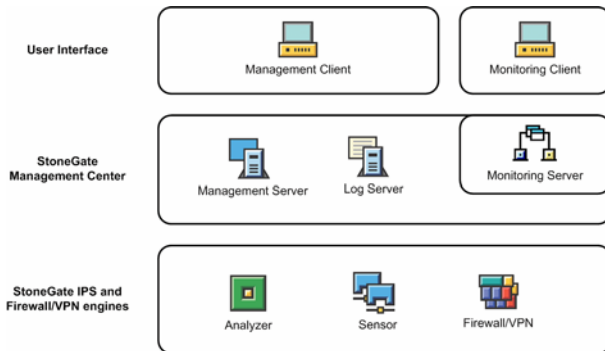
User Interface

Management Client

Monitoring Client

StoneGate Management Center

Management Server

Log Server

Monitoring Server

StoneGate IPS and Firewall/VPN engines

Analyzer

Sensor

Firewall/VPN